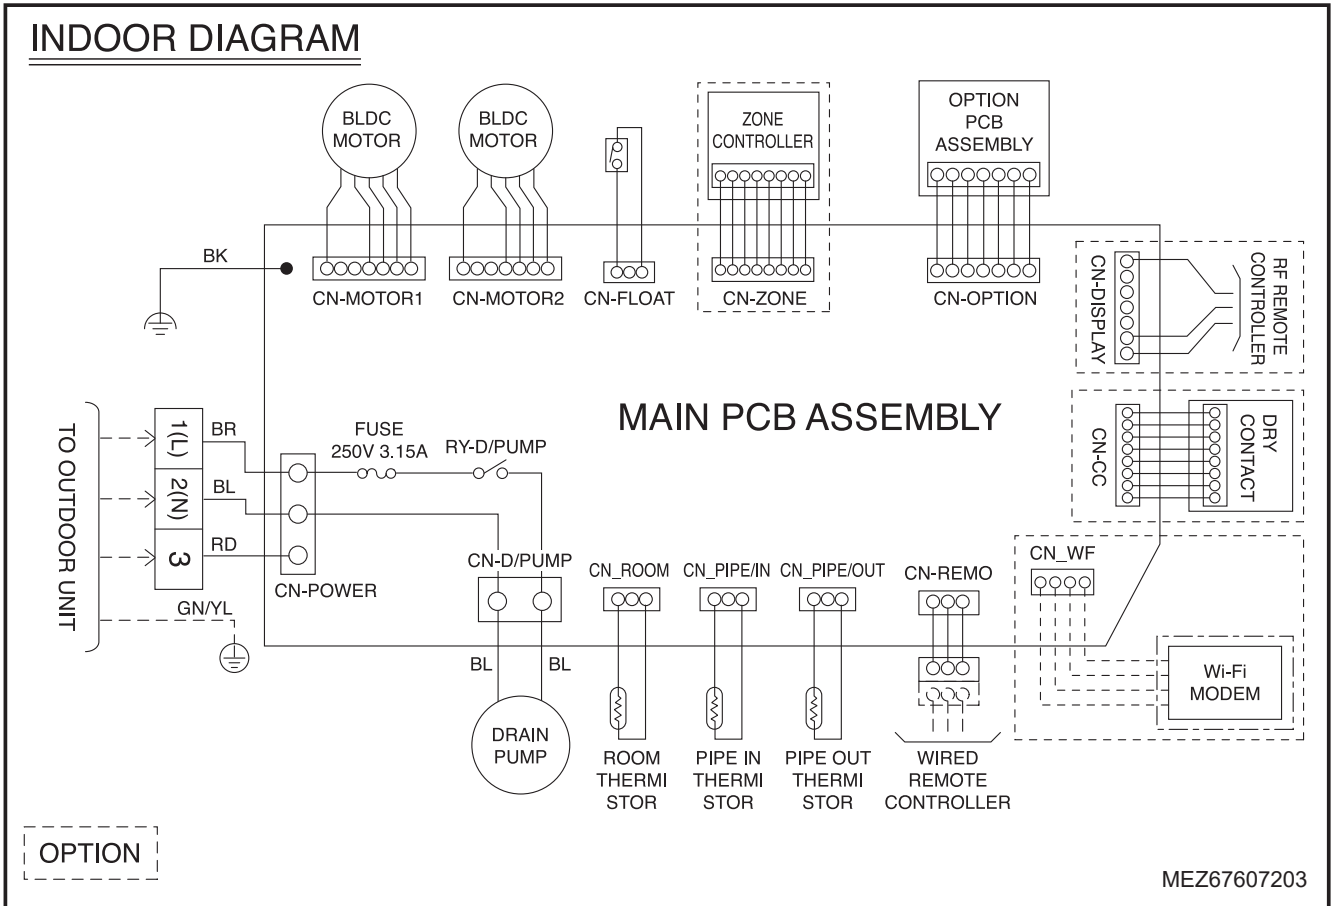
INDOOR DIAGRAM

BLDC MOTOR
BLDC MOTOR
ZONE CONTROLLER
OPTION PCB ASSEMBLY

BK
CN-MOTOR1
CN-MOTOR2
CN-FLOAT
CN-ZONE
CN-OPTION
CN-DISPLAY
RF REMOTE CONTROLLER

TO OUTDOOR UNIT
1(L)
2(N)
3
BR
BL
RD
FUSE 250V 3.15A
RY-D/PUMP
MAIN PCB ASSEMBLY
CN-CC
DRY CONTACT
CN-POWER
CN-D/PUMP
CN_ROOM
CN_PIPE/IN
CN_PIPE/OUT
CN-REMO
CN_WF
GN/YL
BL
BL
Wi-Fi MODEM
DRAIN PUMP
ROOM THERMI STOR
PIPE IN THERMI STOR
PIPE OUT THERMI STOR
WIRED REMOTE CONTROLLER

OPTION

MEZ67607203